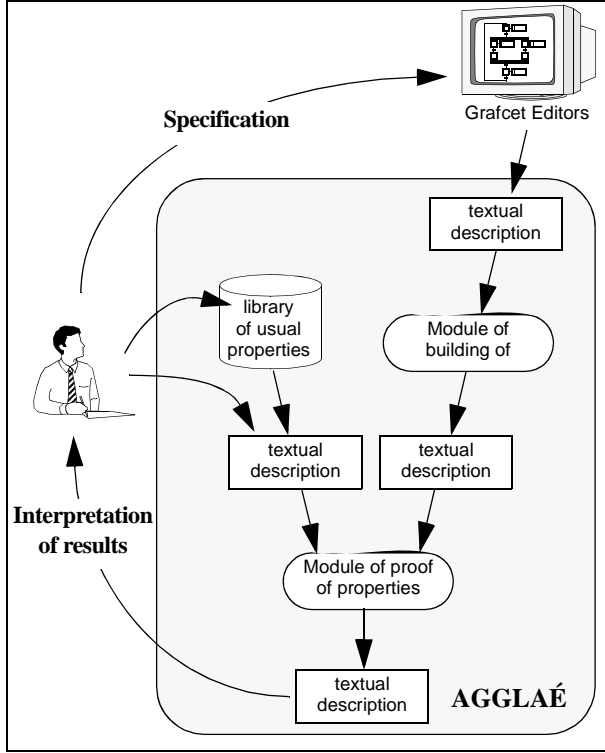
Specification

Grafcet Editors

textual description

library of usual properties

Module of building of

textual description

textual description

Interpretation of results

Module of proof of properties

textual description

AGGLAÉ